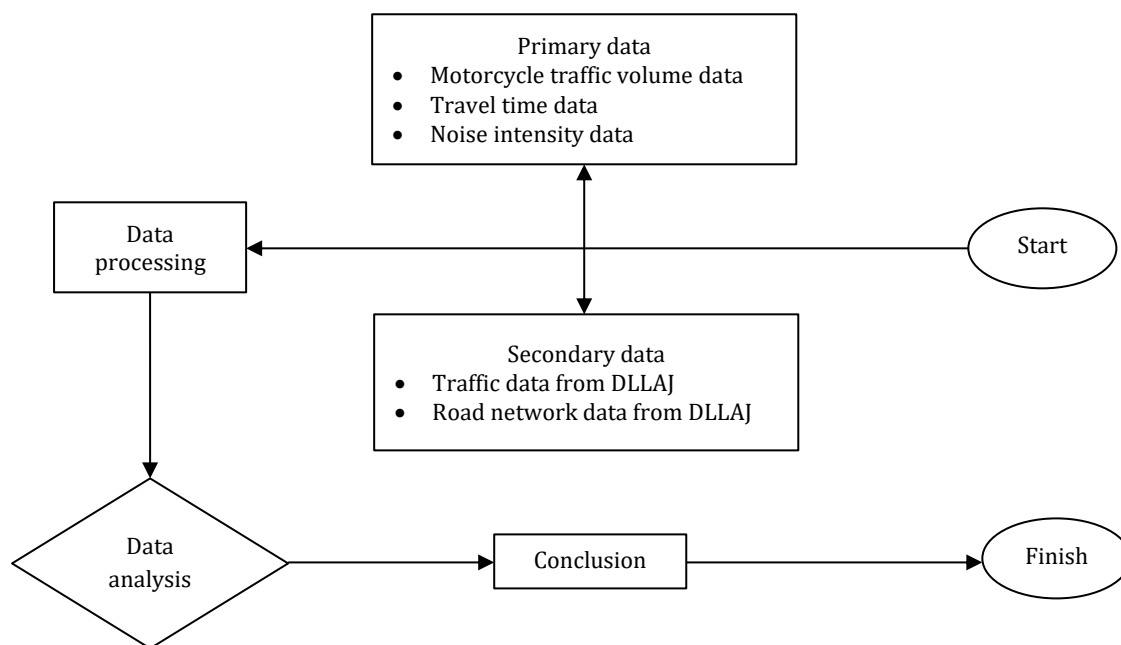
Primary data
- Motorcycle traffic volume data
- Travel time data
- Noise intensity data

Data processing

Start

Secondary data
- Traffic data from DLLAJ
- Road network data from DLLAJ

Data analysis

Conclusion

Finish